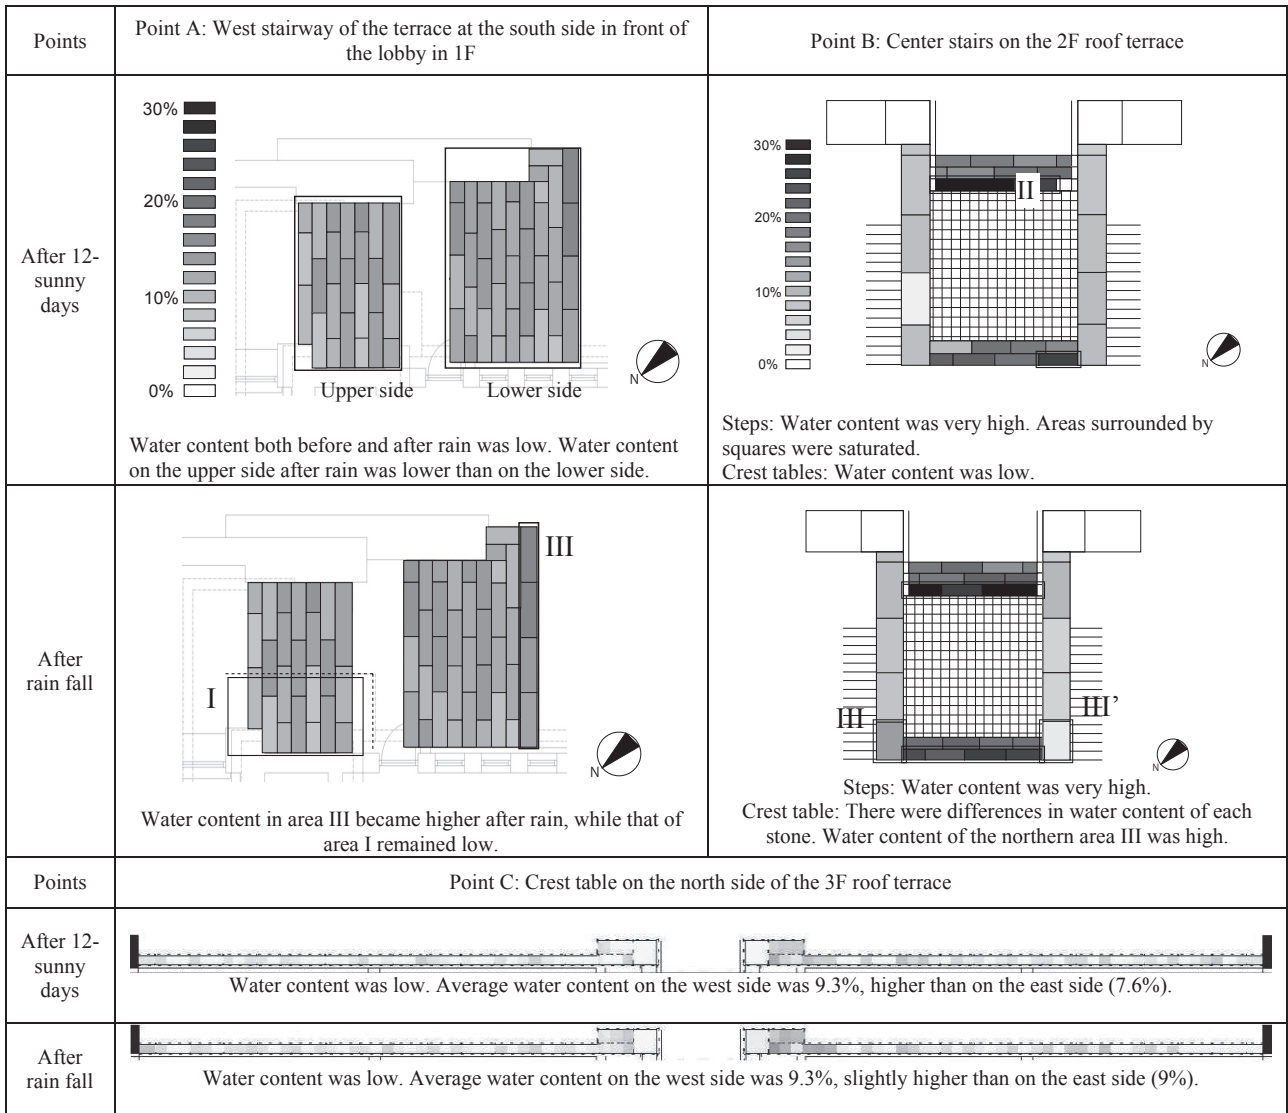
| Points | Point A: West stairway of the terrace at the south side in front of the lobby in 1F | Point B: Center stairs on the 2F roof terrace |
|---|---|---|
| After 12-sunny days | 30% 20% 10% 0% Upper side Lower side N Water content both before and after rain was low. Water content on the upper side after rain was lower than on the lower side. | 30% 20% 10% 0% II N Steps: Water content was very high. Areas surrounded by squares were saturated. Crest tables: Water content was low. |
| After rain fall | III I N Water content in area III became higher after rain, while that of area I remained low. | III III' N Steps: Water content was very high. Crest table: There were differences in water content of each stone. Water content of the northern area III was high. |

| Points | Point C: Crest table on the north side of the 3F roof terrace |
|---|---|
| After 12-sunny days | Water content was low. Average water content on the west side was 9.3%, higher than on the east side (7.6%). |
| After rain fall | Water content was low. Average water content on the west side was 9.3%, slightly higher than on the east side (9%). |